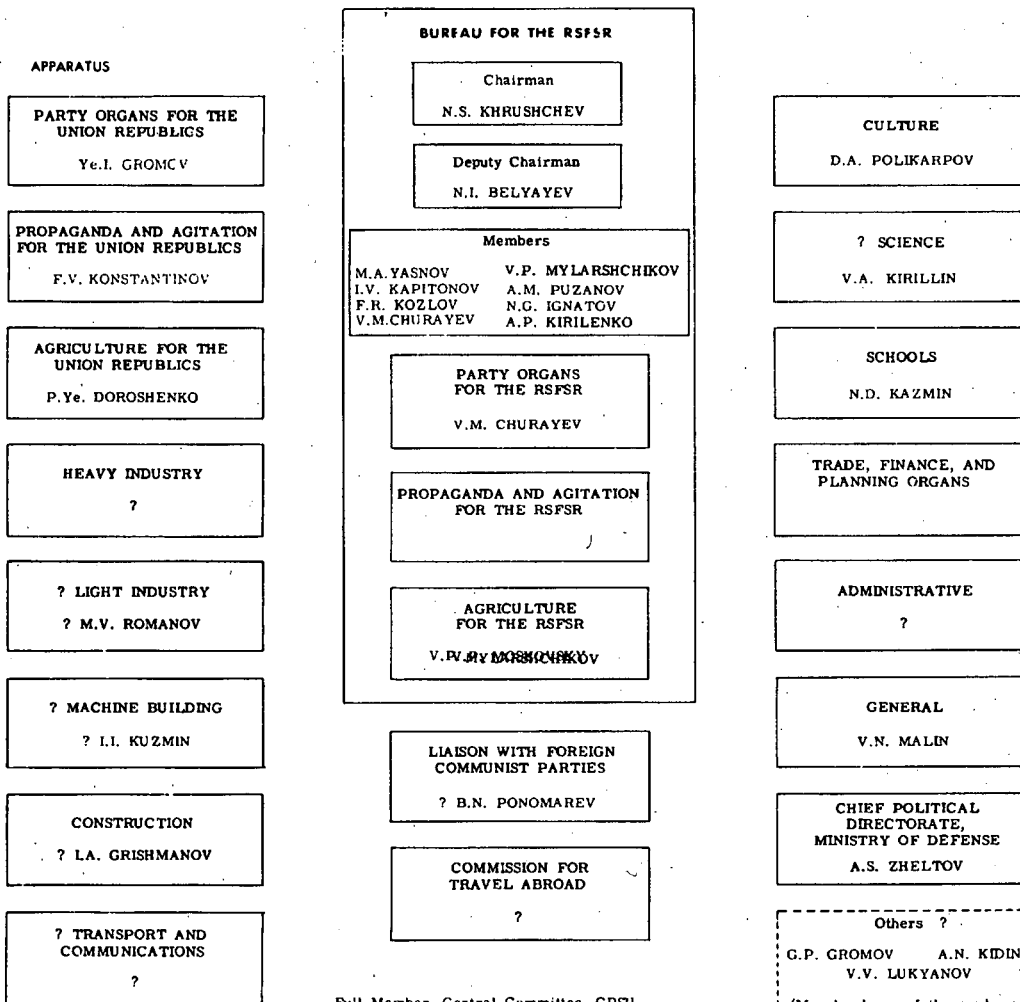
APPARATUS

PARTY ORGANS FOR THE UNION REPUBLICS
Ye.I. GROMOV

PROPAGANDA AND AGITATION FOR THE UNION REPUBLICS
F.V. KONSTANTINOV

AGRICULTURE FOR THE UNION REPUBLICS
P.Ye. DOROSHENKO

HEAVY INDUSTRY
?

? LIGHT INDUSTRY
? M.V. ROMANOV

? MACHINE BUILDING
? I.I. KUZMIN

CONSTRUCTION
? I.A. GRISHMANOV

? TRANSPORT AND COMMUNICATIONS
?

BUREAU FOR THE RSFSR

Chairman
N.S. KHRUSHCHEV

Deputy Chairman
N.I. BELYAYEV

Members
M.A.YASNOV
I.V. KAPITONOV
F.R. KOZLOV
V.M.CHURAYEV
V.P. MYLARSHCHIKOV
A.M. PUZANOV
N.G. IGNATOV
A.P. KIRILENKO

PARTY ORGANS FOR THE RSFSR
V.M. CHURAYEV

PROPAGANDA AND AGITATION FOR THE RSFSR

AGRICULTURE FOR THE RSFSR
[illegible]

LIAISON WITH FOREIGN COMMUNIST PARTIES
? B.N. PONOMAREV

COMMISSION FOR TRAVEL ABROAD
?

Full Member, Central Committee, CPSU

CULTURE
D.A. POLIKARPOV

? SCIENCE
V.A. KIRILLIN

SCHOOLS
N.D. KAZMIN

TRADE, FINANCE, AND PLANNING ORGANS

ADMINISTRATIVE
?

GENERAL
V.N. MALIN

CHIEF POLITICAL DIRECTORATE, MINISTRY OF DEFENSE
A.S. ZHELTOV

Others ?
G.P. GROMOV A.N. KIDIN
V.V. LUKYANOV
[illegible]